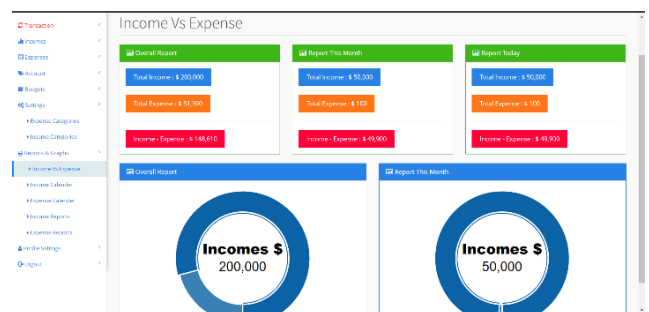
Transaction
Incomes
Expenses
Account
Budgets
Settings
Expense Categories
Income Categories
Reports & Graphs
Income Vs Expense
Income Calendar
Expense Calendar
Income Reports
Expense Reports
Profile Settings
Logout

Income Vs Expense

Overall Report
Total Income : $ 200,000
Total Expense : $ 51,390
Income - Expense : $ 148,610

Report This Month
Total Income : $ 50,000
Total Expense : $ 100
Income - Expense : $ 49,900

Report Today
Total Income : $ 50,000
Total Expense : $ 100
Income - Expense : $ 49,900

Overall Report
Incomes $
200,000

Report This Month
Incomes $
50,000